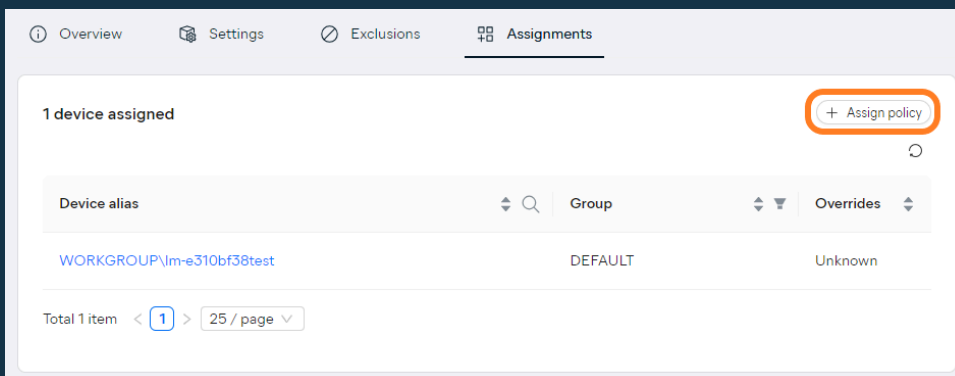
Overview Settings Exclusions Assignments

1 device assigned

+ Assign policy

| Device alias | Group | Overrides |
|---|---|---|
| WORKGROUP\lm-e310bf38test | DEFAULT | Unknown |

Total 1 item < 1 > 25 / page